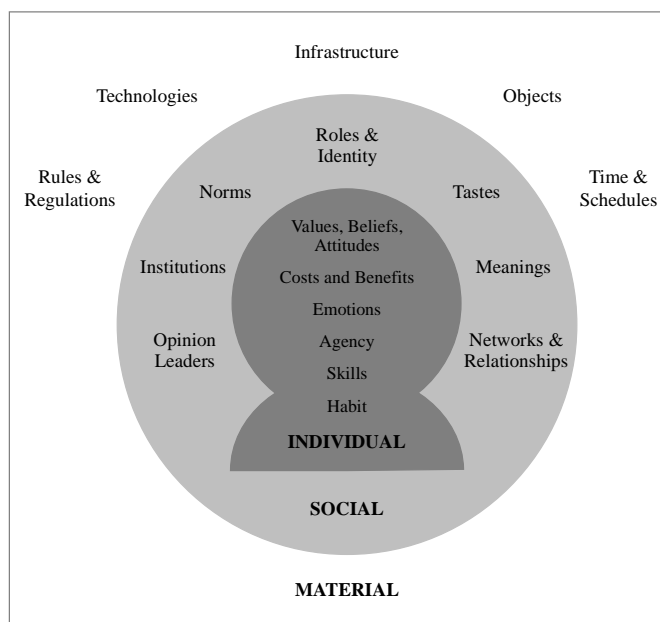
Infrastructure

Technologies

Objects

Rules & Regulations

Time & Schedules

Roles & Identity

Norms

Tastes

Values, Beliefs, Attitudes

Costs and Benefits

Institutions

Meanings

Emotions

Opinion Leaders

Agency

Networks & Relationships

Skills

Habit

INDIVIDUAL

SOCIAL

MATERIAL